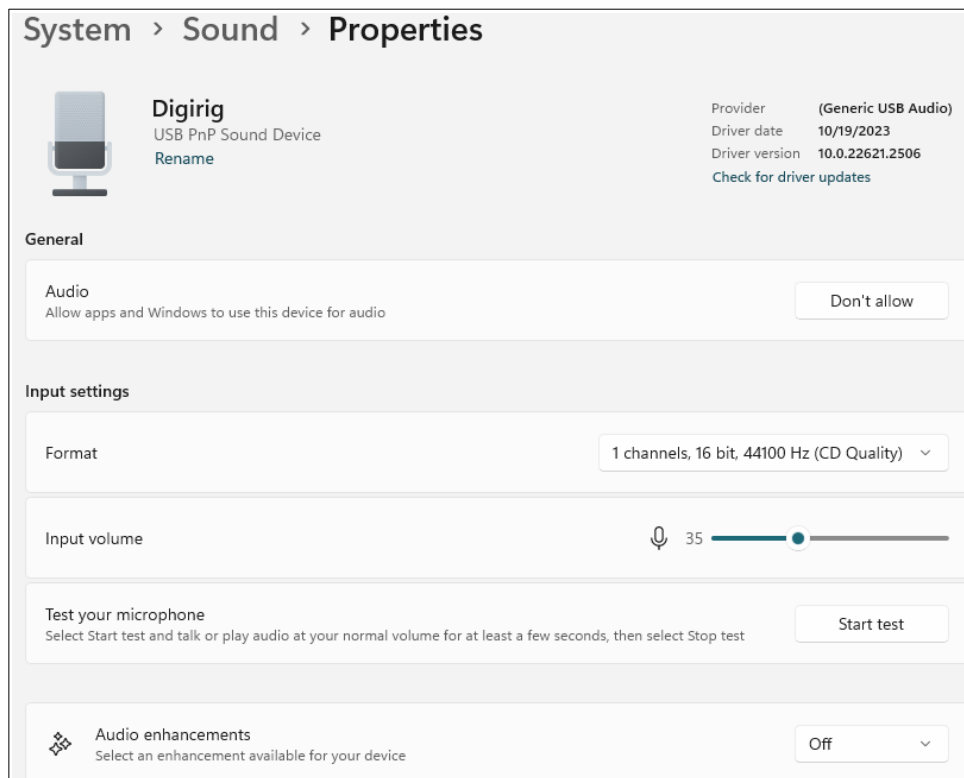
System › Sound › Properties

Digirig
USB PnP Sound Device
Rename

| | |
|---|---|
| Provider | (Generic USB Audio) |
| Driver date | 10/19/2023 |
| Driver version | 10.0.22621.2506 |

Check for driver updates

General

Audio
Allow apps and Windows to use this device for audio

Don't allow

Input settings

Format

1 channels, 16 bit, 44100 Hz (CD Quality)

Input volume

35

Test your microphone
Select Start test and talk or play audio at your normal volume for at least a few seconds, then select Stop test

Start test

Audio enhancements
Select an enhancement available for your device

Off